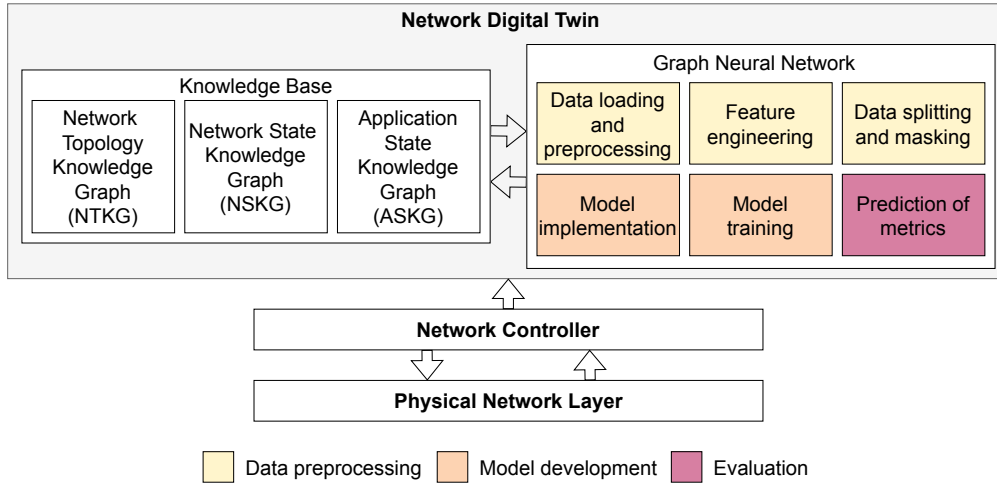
Network Digital Twin

Knowledge Base

Network Topology Knowledge Graph (NTKG)

Network State Knowledge Graph (NSKG)

Application State Knowledge Graph (ASKG)

Graph Neural Network

Data loading and preprocessing

Feature engineering

Data splitting and masking

Model implementation

Model training

Prediction of metrics

Network Controller

Physical Network Layer

Data preprocessing

Model development

Evaluation